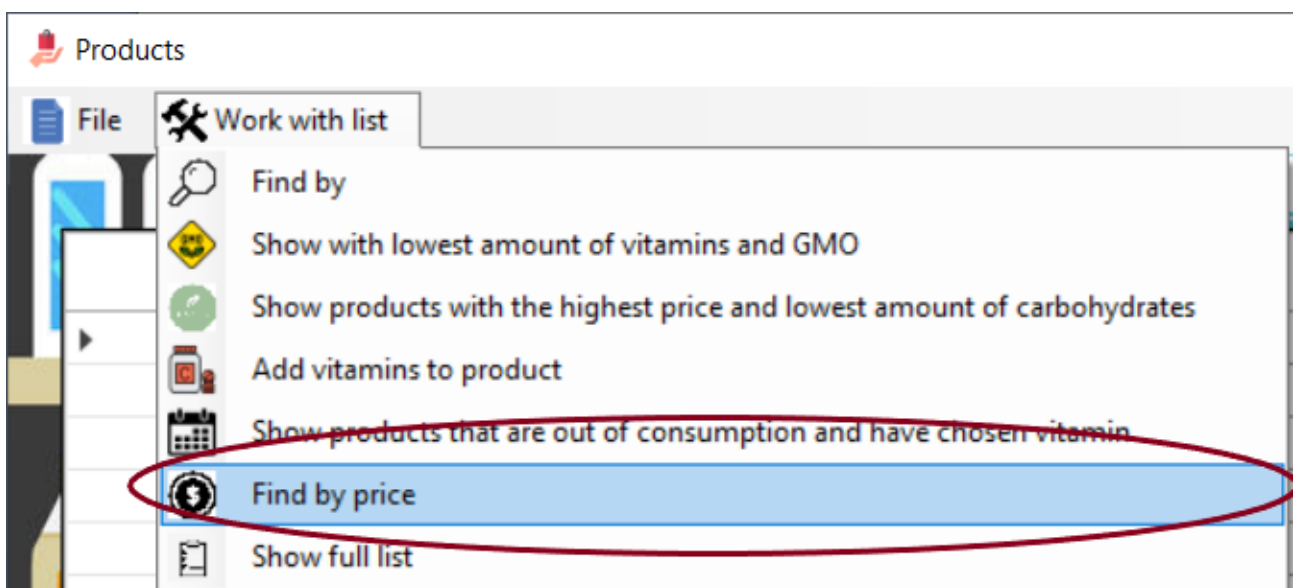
Products

File Work with list

Find by

Show with lowest amount of vitamins and GMO

Show products with the highest price and lowest amount of carbohydrates

Add vitamins to product

Show products that are out of consumption and have chosen vitamin

Find by price

Show full list